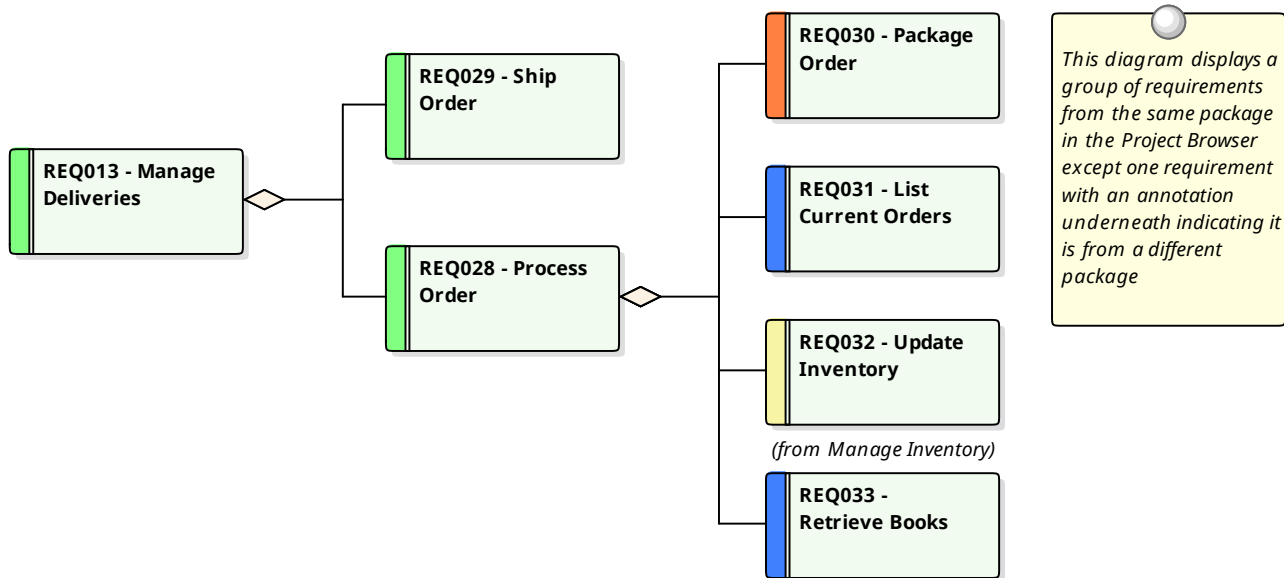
REQ013 - Manage Deliveries

REQ029 - Ship Order

REQ028 - Process Order

REQ030 - Package Order

REQ031 - List Current Orders

REQ032 - Update Inventory

(from Manage Inventory)

REQ033 - Retrieve Books

This diagram displays a group of requirements from the same package in the Project Browser except one requirement with an annotation underneath indicating it is from a different package